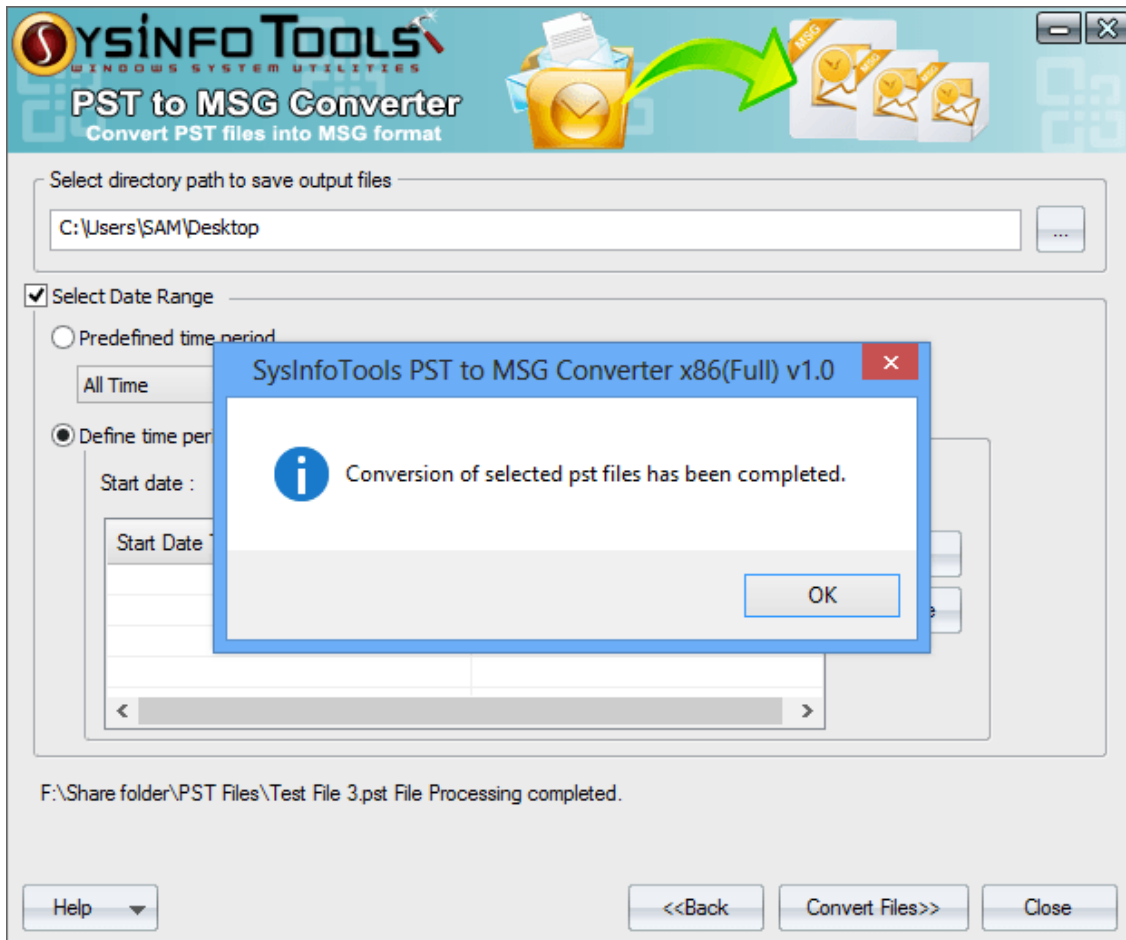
SYSINFO TOOLS
WINDOWS SYSTEM UTILITIES
PST to MSG Converter
Convert PST files into MSG format

MSG
MSG
MSG

Select directory path to save output files
C:\Users\SAM\Desktop
...

Select Date Range
Predefined time period
All Time
Define time per
Start date :
Start Date T
<
>

SysInfoTools PST to MSG Converter x86(Full) v1.0
×
Conversion of selected pst files has been completed.
OK

F:\Share folder\PST Files\Test File 3.pst File Processing completed.

Help
<<Back
Convert Files>>
Close